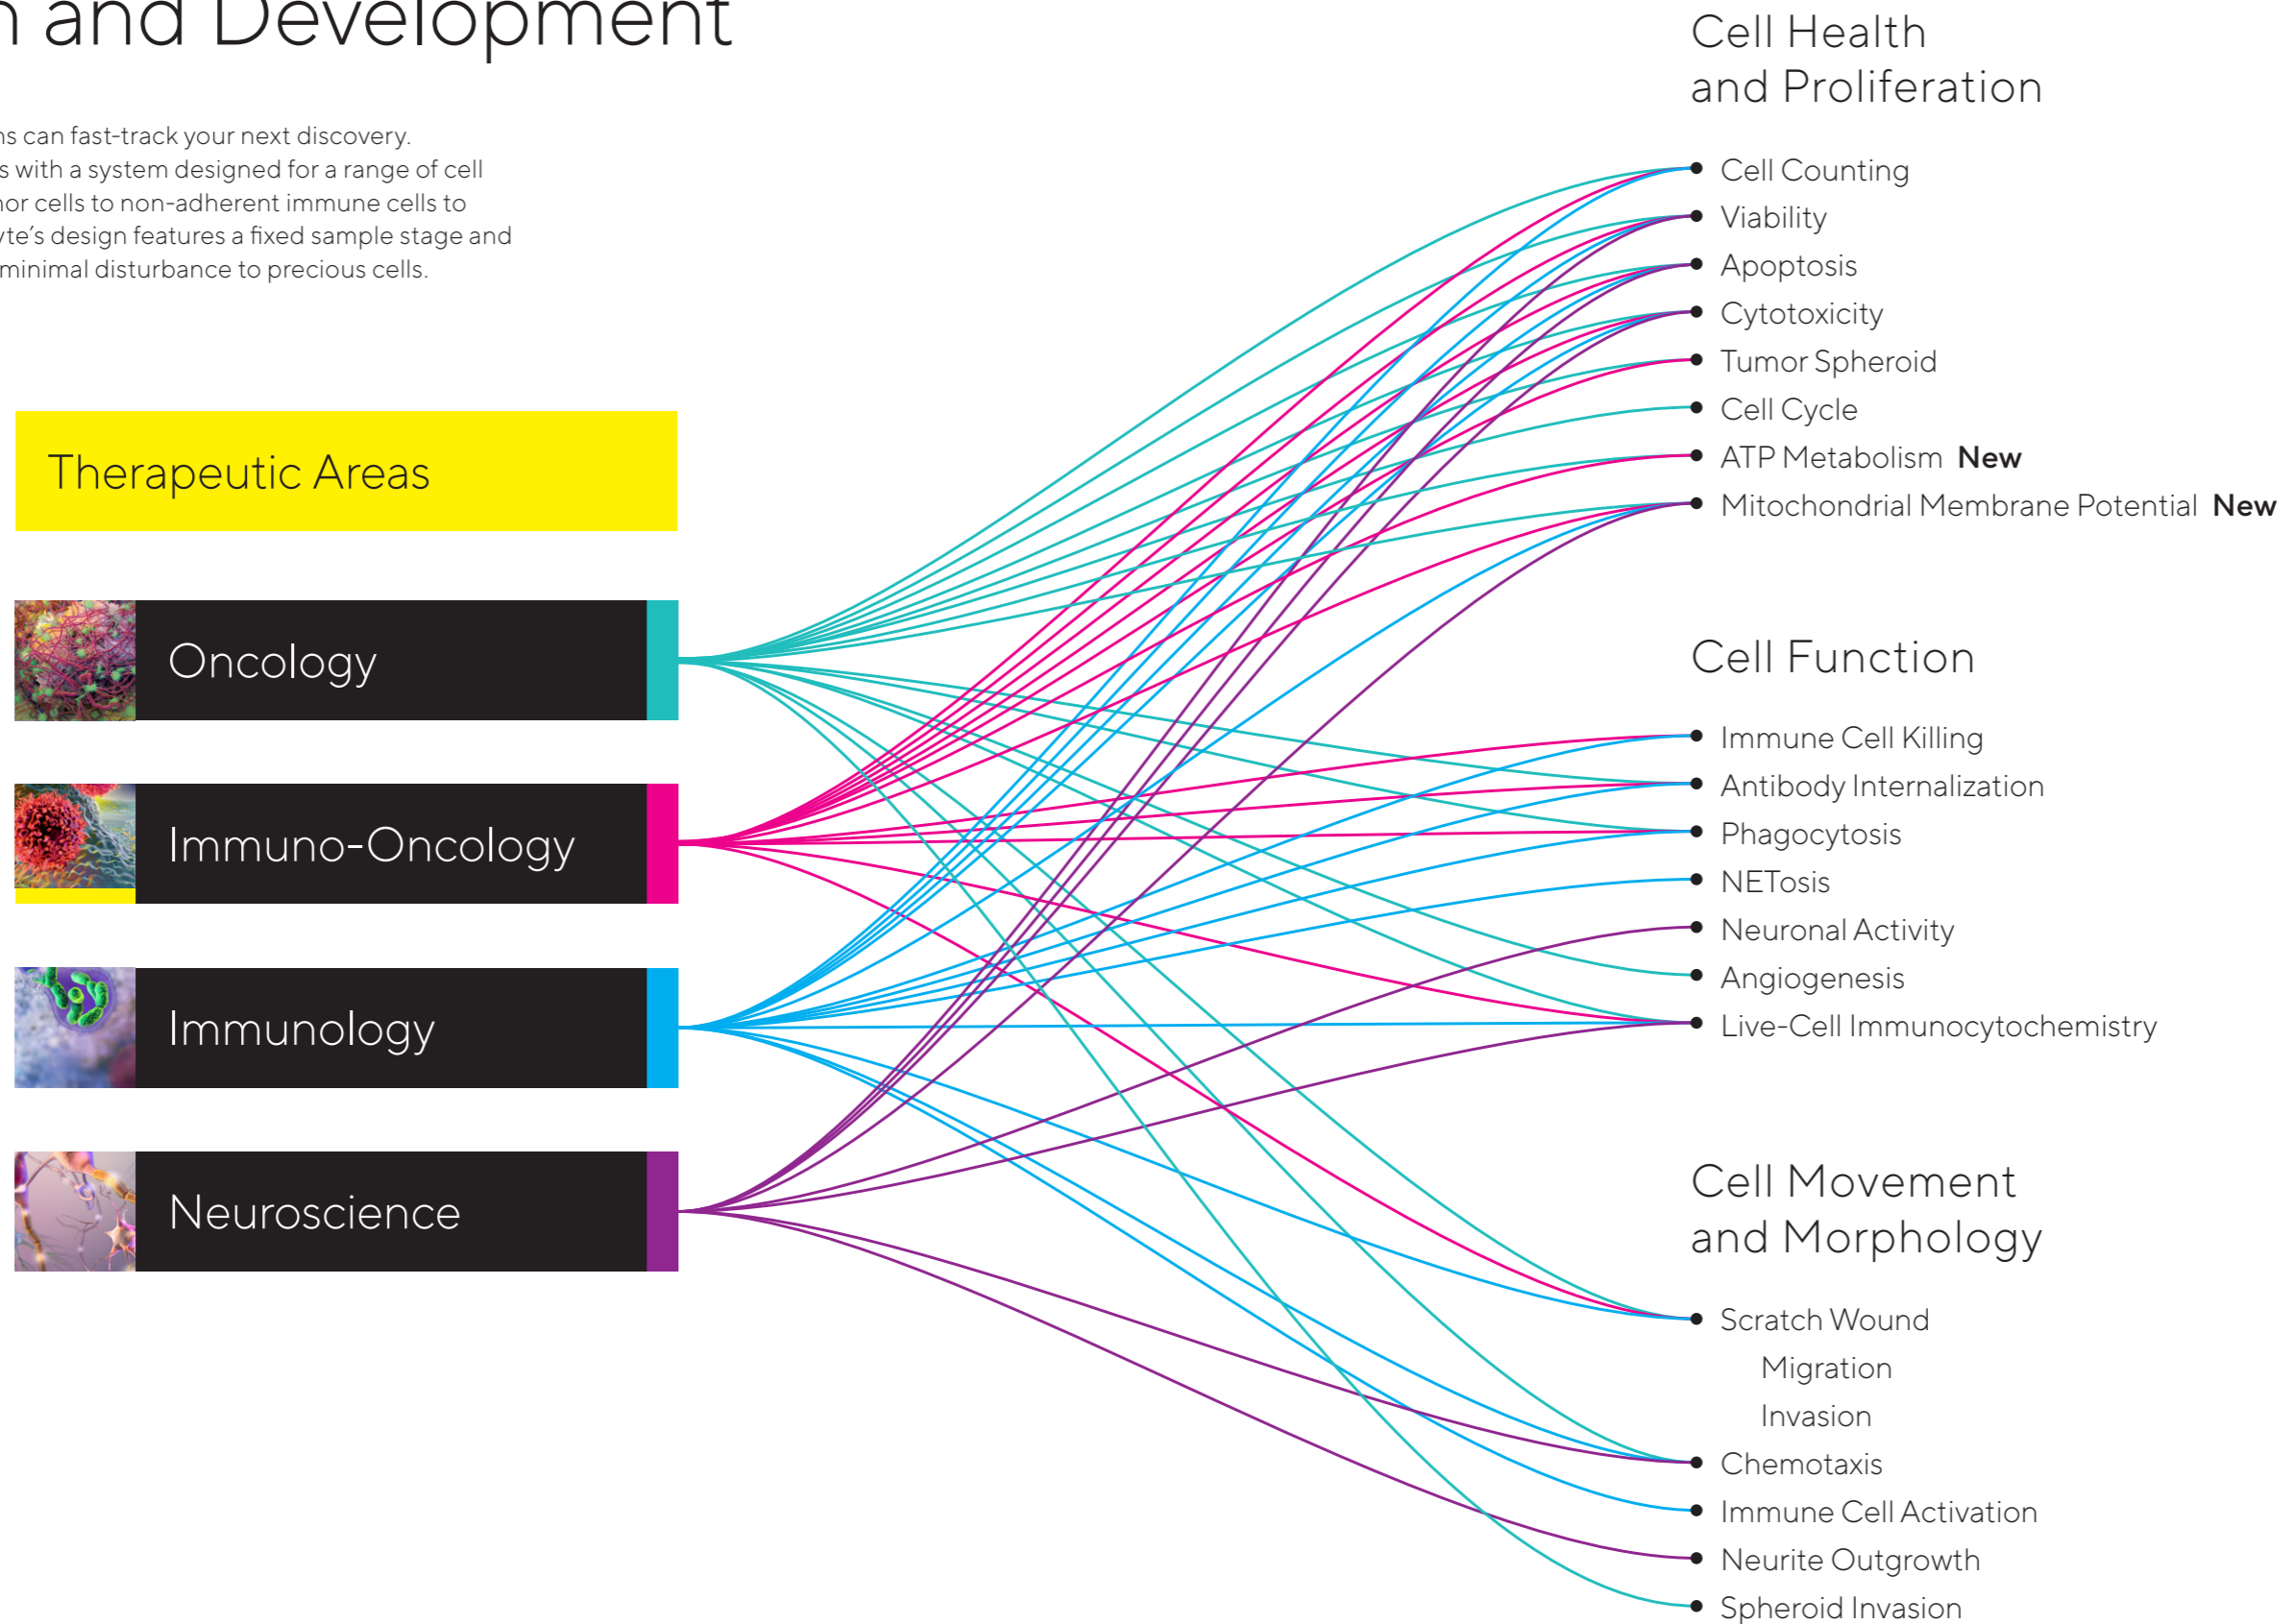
n and Development

ns can fast-track your next discovery. s with a system designed for a range of cell nor cells to non-adherent immune cells to yte's design features a fixed sample stage and minimal disturbance to precious cells.

Therapeutic Areas

Oncology

Immuno-Oncology

Immunology

Neuroscience

Cell Health and Proliferation

Cell Counting
Viability
Apoptosis
Cytotoxicity
Tumor Spheroid
Cell Cycle
ATP Metabolism **New**
Mitochondrial Membrane Potential **New**

Cell Function

Immune Cell Killing
Antibody Internalization
Phagocytosis
NETosis
Neuronal Activity
Angiogenesis
Live-Cell Immunocytochemistry

Cell Movement and Morphology

Scratch Wound
Migration
Invasion
Chemotaxis
Immune Cell Activation
Neurite Outgrowth
Spheroid Invasion